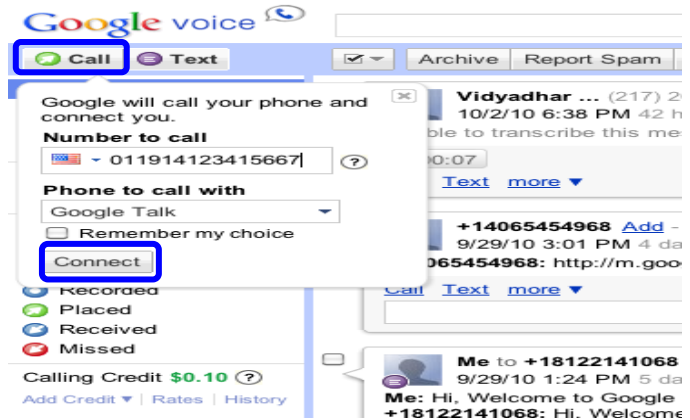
Google voice

Call Text

Archive Report Spam

Google will call your phone and connect you.

Number to call

011914123415667

?

Phone to call with

Google Talk

Remember my choice

Connect

Recorded

Placed

Received

Missed

Calling Credit $0.10 ?

Add Credit ▾ | Rates | History

Vidyadhar ... (217) 2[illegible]
10/2/10 6:38 PM 42 h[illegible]
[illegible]ble to transcribe this me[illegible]
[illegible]0:07
Text more ▾

+14065454968 Add - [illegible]
9/29/10 3:01 PM 4 da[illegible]
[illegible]065454968: http://m.goo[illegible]
Call Text more ▾

Me to +18122141068 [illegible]
9/29/10 1:24 PM 5 da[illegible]
Me: Hi, Welcome to Google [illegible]
+18122141068: Hi, Welcome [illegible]